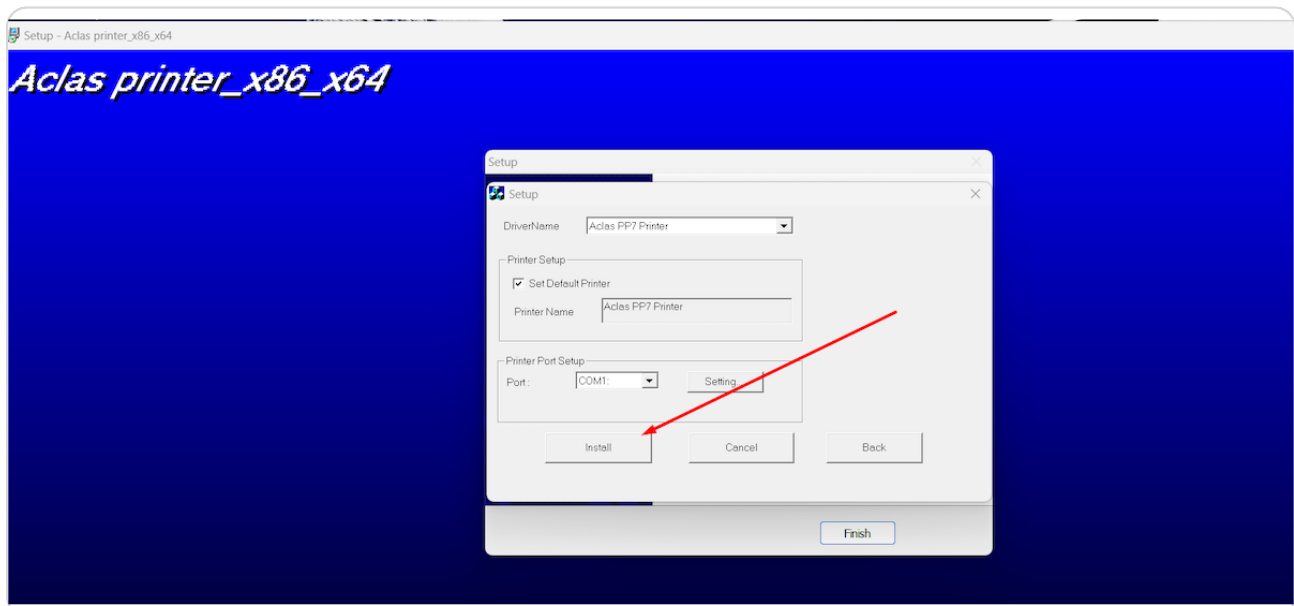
Setup - Aclas printer_x86_x64

Aclas printer_x86_x64

Setup

Setup

DriverName Aclas PP7 Printer

Printer Setup
Set Default Printer
Printer Name Aclas PP7 Printer

Printer Port Setup
Port : COM1: Setting...

Install Cancel Back

Finish